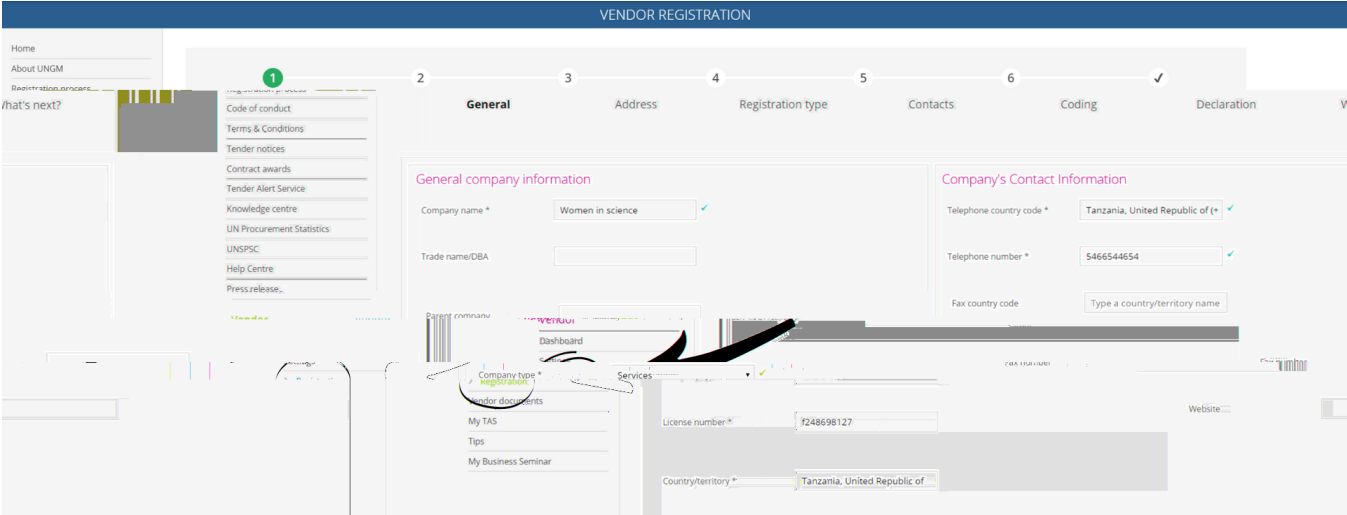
VENDOR REGISTRATION

Home
About UNGM
Registration proces...
Registration process
Code of conduct
Terms & Conditions
Tender notices
Contract awards
Tender Alert Service
Knowledge centre
UN Procurement Statistics
UNSPSC
Help Centre
Press release...

What's next?

1 2 3 4 5 6 ✓

General Address Registration type Contacts Coding Declaration

General company information

Company name * Women in science ✓

Trade name/DBA

Parent company

Company's Contact Information

Telephone country code * Tanzania, United Republic of (+ ✓

Telephone number * 5466544654 ✓

Fax country code Type a country/territory name

Fax number

Vendor
Dashboard
Registration
Vendor documents
My TAS
Tips
My Business Seminar

Company type * Services ✓

License number * f248698127

Country/territory * Tanzania, United Republic of

Website